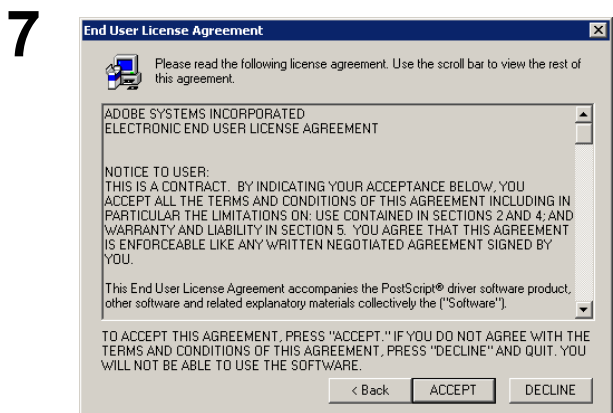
7

End User License Agreement

Please read the following license agreement. Use the scroll bar to view the rest of this agreement.

ADOBE SYSTEMS INCORPORATED
ELECTRONIC END USER LICENSE AGREEMENT

NOTICE TO USER:
THIS IS A CONTRACT. BY INDICATING YOUR ACCEPTANCE BELOW, YOU ACCEPT ALL THE TERMS AND CONDITIONS OF THIS AGREEMENT INCLUDING IN PARTICULAR THE LIMITATIONS ON: USE CONTAINED IN SECTIONS 2 AND 4; AND WARRANTY AND LIABILITY IN SECTION 5. YOU AGREE THAT THIS AGREEMENT IS ENFORCEABLE LIKE ANY WRITTEN NEGOTIATED AGREEMENT SIGNED BY YOU.

This End User License Agreement accompanies the PostScript® driver software product, other software and related explanatory materials collectively the ("Software").

TO ACCEPT THIS AGREEMENT, PRESS "ACCEPT." IF YOU DO NOT AGREE WITH THE TERMS AND CONDITIONS OF THIS AGREEMENT, PRESS "DECLINE" AND QUIT. YOU WILL NOT BE ABLE TO USE THE SOFTWARE.

< Back ACCEPT DECLINE